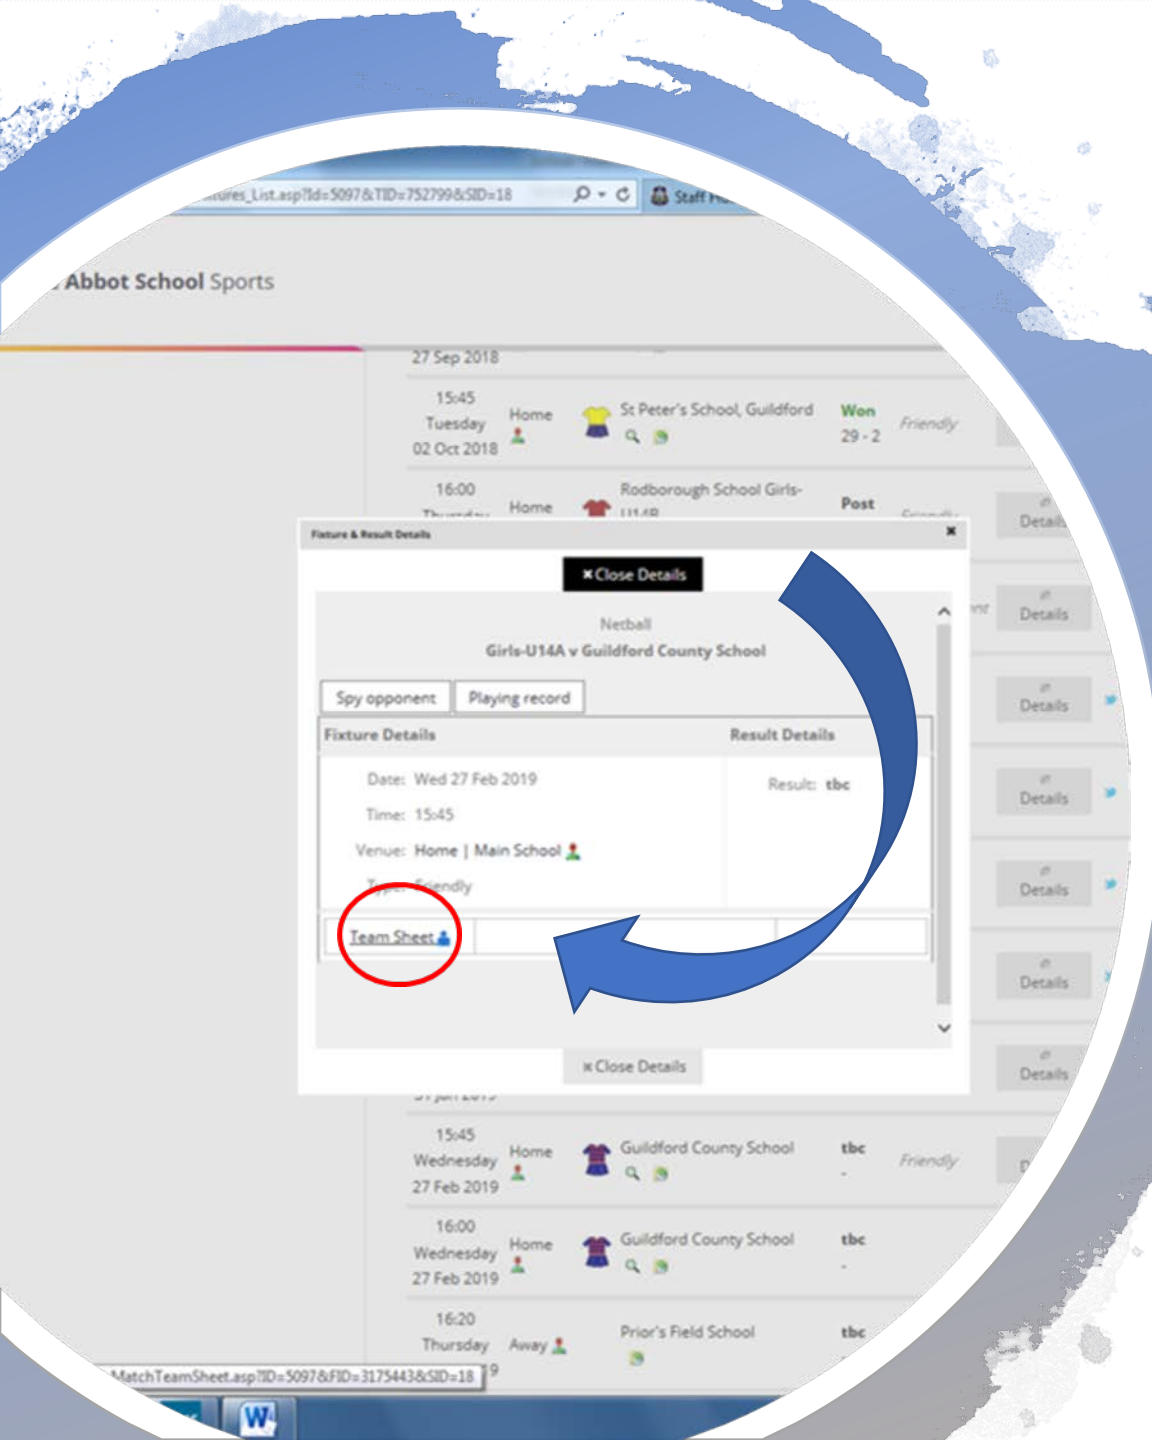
...tures_List.asp?Id=5097&TID=75279&SID=18

Staff H...

Abbot School Sports

27 Sep 2018

15:45 Tuesday 02 Oct 2018 | Home | St Peter's School, Guildford | Won 29 - 2 | Friendly

16:00 Thursday | Home | Rodborough School Girls-U14B | Post | Friendly | Details

Fixture & Result Details

×Close Details

Netball

Girls-U14A v Guildford County School

Spy opponent

Playing record

Fixture Details

Result Details

Date: Wed 27 Feb 2019

Time: 15:45

Venue: Home | Main School

Type: Friendly

Result: tbc

Team Sheet

×Close Details

Details

Details

Details

Details

Details

Details

15:45 Wednesday 27 Feb 2019 | Home | Guildford County School | tbc - | Friendly

16:00 Wednesday 27 Feb 2019 | Home | Guildford County School | tbc -

16:20 Thursday | Away | Prior's Field School | tbc

MatchTeamSheet.asp?ID=5097&FID=3175443&SID=18